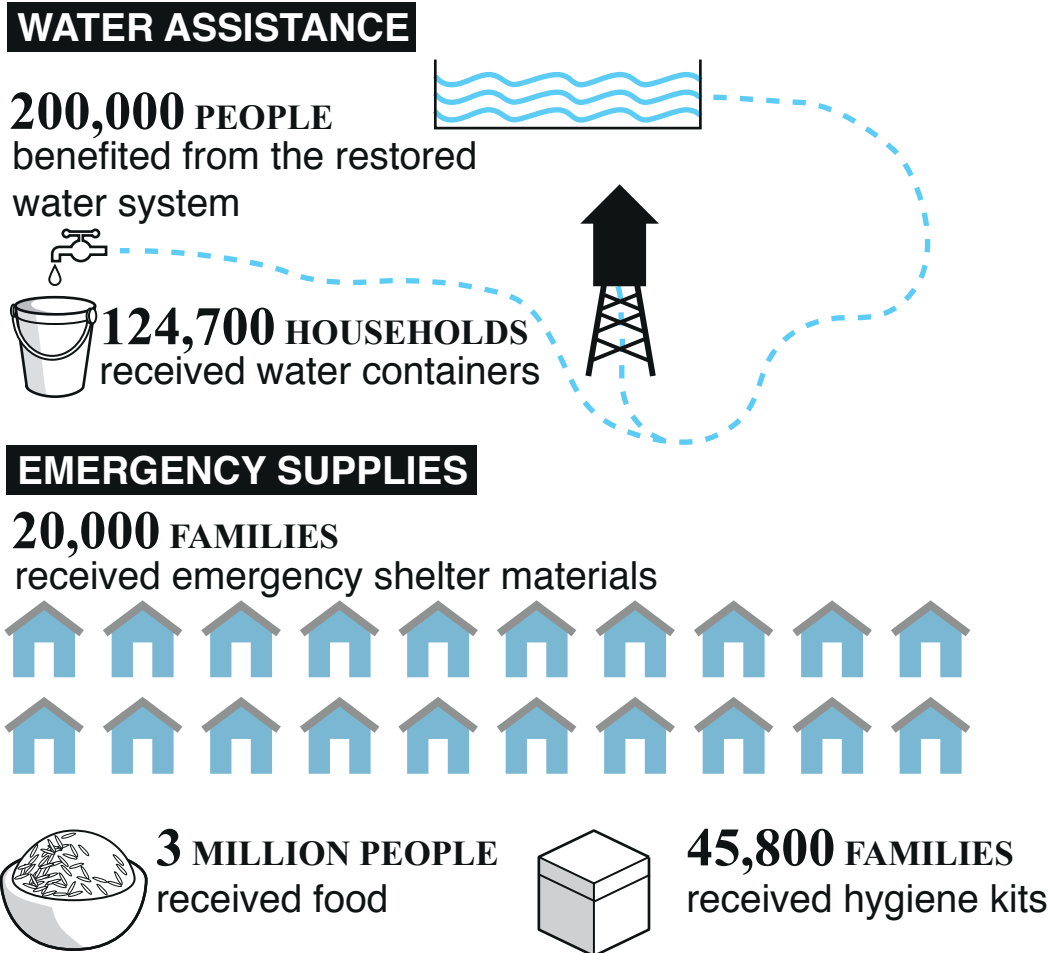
WATER ASSISTANCE

200,000 PEOPLE
benefited from the restored water system

124,700 HOUSEHOLDS
received water containers

EMERGENCY SUPPLIES

20,000 FAMILIES
received emergency shelter materials

3 MILLION PEOPLE
received food

45,800 FAMILIES
received hygiene kits